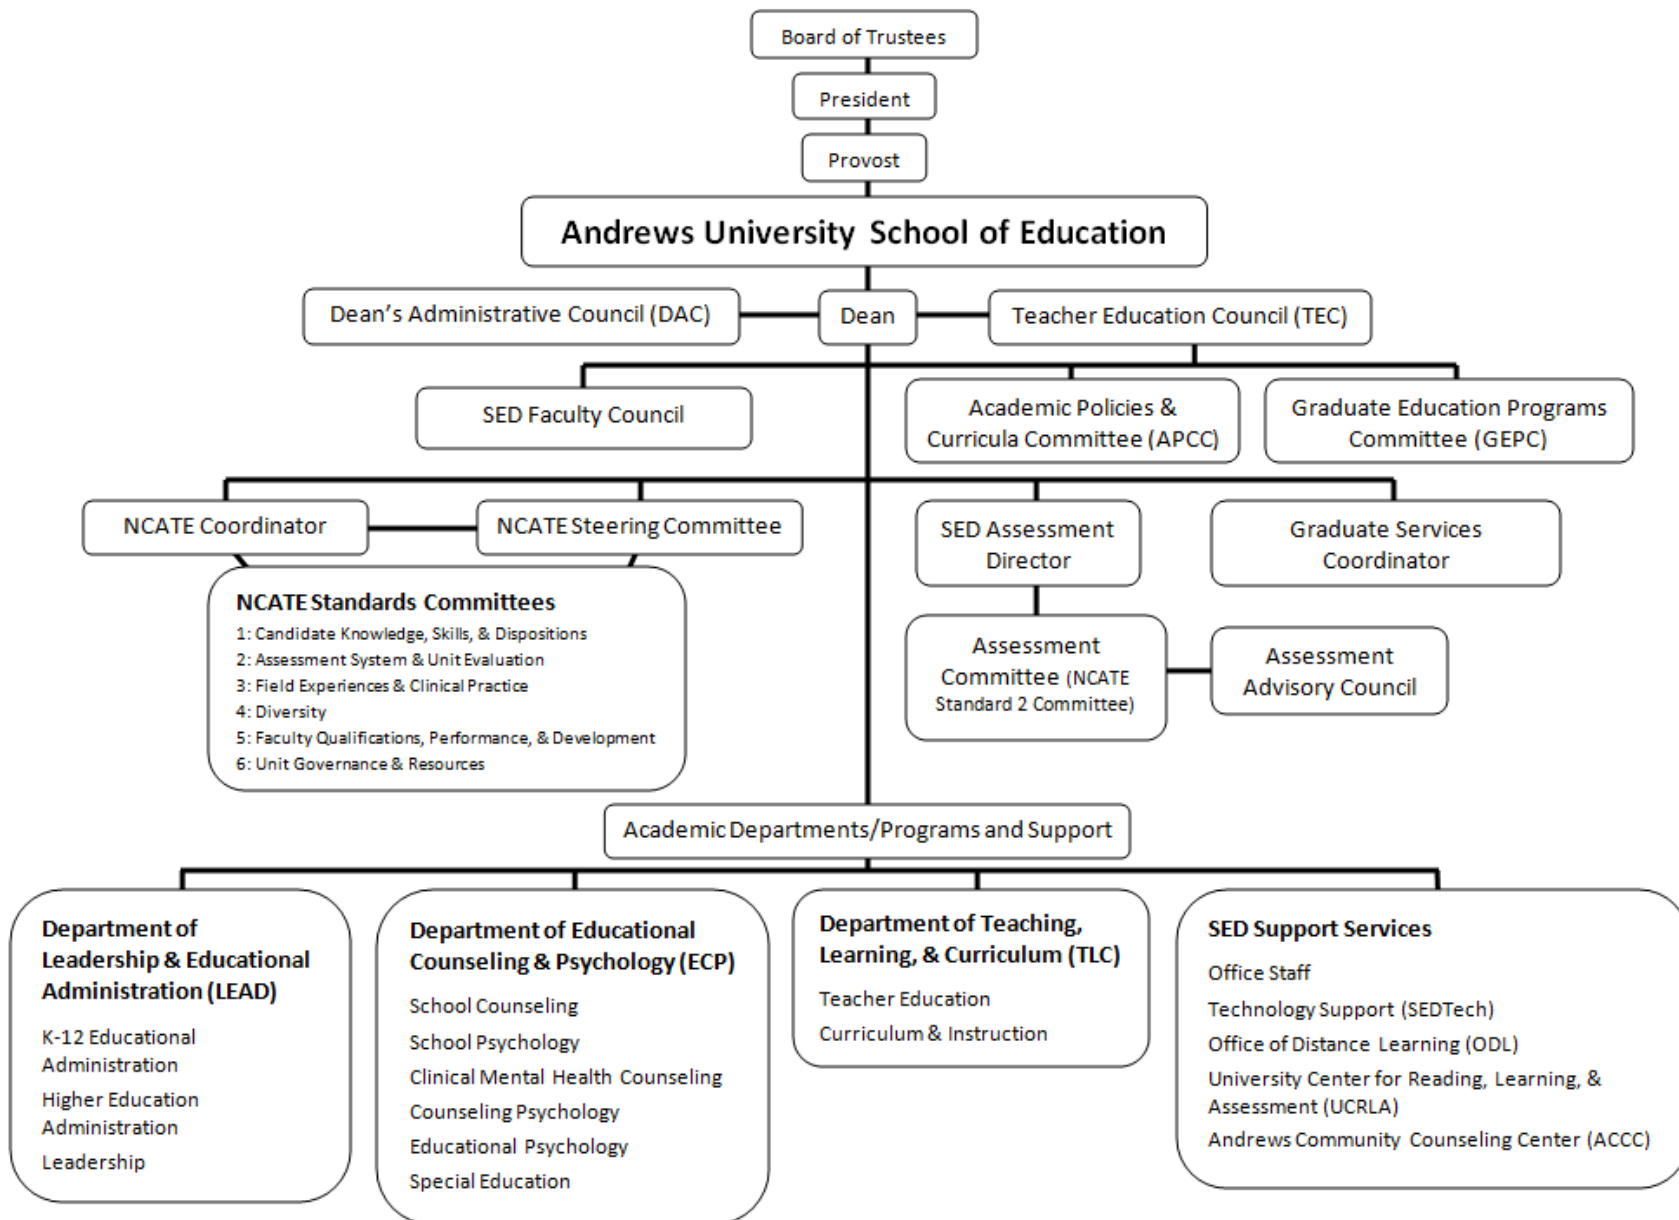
Board of Trustees

President

Provost

Andrews University School of Education

Dean's Administrative Council (DAC)

Dean

Teacher Education Council (TEC)

SED Faculty Council

Academic Policies & Curricula Committee (APCC)

Graduate Education Programs Committee (GEPC)

NCATE Coordinator

NCATE Steering Committee

SED Assessment Director

Graduate Services Coordinator

NCATE Standards Committees
1: Candidate Knowledge, Skills, & Dispositions
2: Assessment System & Unit Evaluation
3: Field Experiences & Clinical Practice
4: Diversity
5: Faculty Qualifications, Performance, & Development
6: Unit Governance & Resources

Assessment Committee (NCATE Standard 2 Committee)

Assessment Advisory Council

Academic Departments/Programs and Support

Department of Leadership & Educational Administration (LEAD)
K-12 Educational Administration
Higher Education Administration
Leadership

Department of Educational Counseling & Psychology (ECP)
School Counseling
School Psychology
Clinical Mental Health Counseling
Counseling Psychology
Educational Psychology
Special Education

Department of Teaching, Learning, & Curriculum (TLC)
Teacher Education
Curriculum & Instruction

SED Support Services
Office Staff
Technology Support (SEDTech)
Office of Distance Learning (ODL)
University Center for Reading, Learning, & Assessment (UCRLA)
Andrews Community Counseling Center (ACCC)